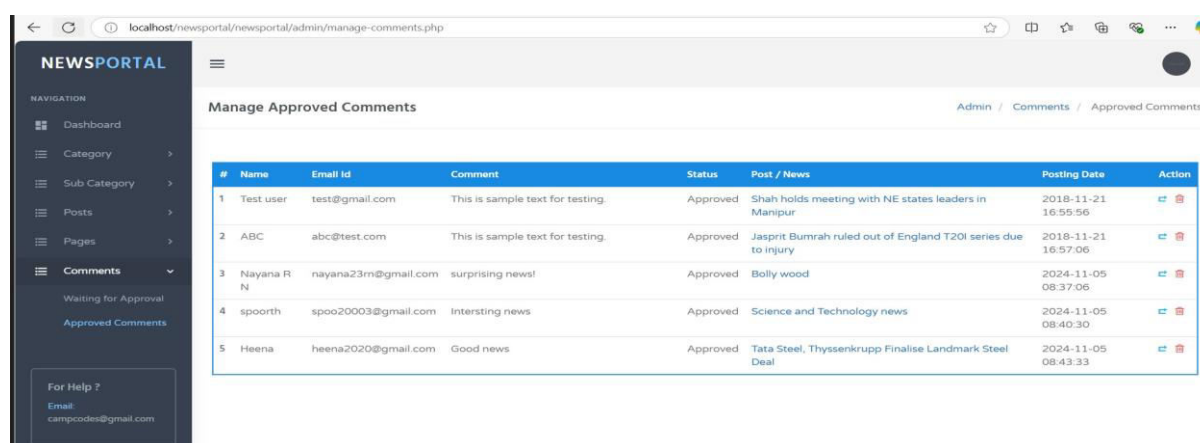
localhost/newsportal/newsportal/admin/manage-comments.php

NEWSPORTAL

NAVIGATION

Dashboard

Category

Sub Category

Posts

Pages

Comments

Waiting for Approval

Approved Comments

For Help ?

Email:
campcodes@gmail.com

Manage Approved Comments

Admin / Comments / Approved Comments

| # | Name | Email Id | Comment | Status | Post / News | Posting Date | Action |
|---|---|---|---|---|---|---|---|
| 1 | Test user | test@gmail.com | This is sample text for testing. | Approved | Shah holds meeting with NE states leaders in Manipur | 2018-11-21 16:55:56 | |
| 2 | ABC | abc@test.com | This is sample text for testing. | Approved | Jasprit Bumrah ruled out of England T20I series due to injury | 2018-11-21 16:57:06 | |
| 3 | Nayana R N | nayana23rn@gmail.com | surprising news! | Approved | Bolly wood | 2024-11-05 08:37:06 | |
| 4 | spoorth | spoo20003@gmail.com | Intersting news | Approved | Science and Technology news | 2024-11-05 08:40:30 | |
| 5 | Heena | heena2020@gmail.com | Good news | Approved | Tata Steel, Thyssenkrupp Finalise Landmark Steel Deal | 2024-11-05 08:43:33 | |